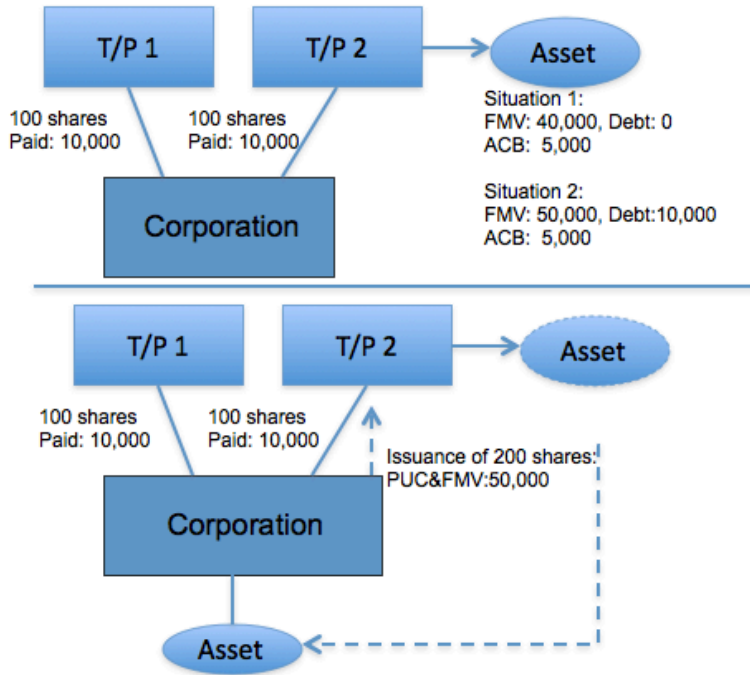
T/P 1

T/P 2

Asset

100 shares
Paid: 10,000

100 shares
Paid: 10,000

Situation 1:
FMV: 40,000, Debt: 0
ACB: 5,000

Situation 2:
FMV: 50,000, Debt:10,000
ACB: 5,000

Corporation

T/P 1

T/P 2

Asset

100 shares
Paid: 10,000

100 shares
Paid: 10,000

Issuance of 200 shares:
PUC&FMV:50,000

Corporation

Asset